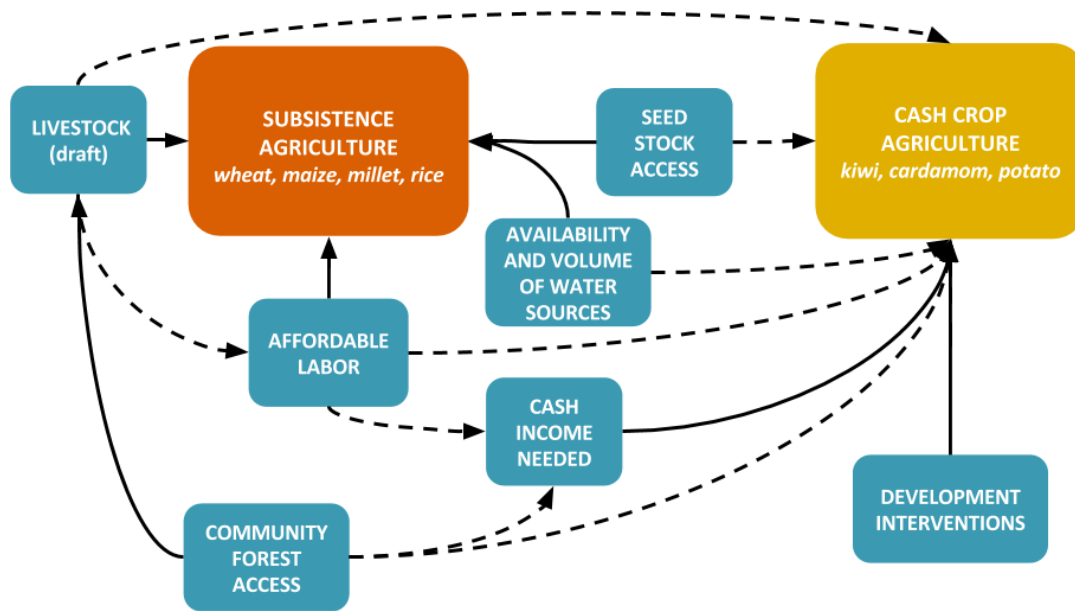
LIVESTOCK (draft)

SUBSISTENCE AGRICULTURE
*wheat, maize, millet, rice*

SEED STOCK ACCESS

CASH CROP AGRICULTURE
*kiwi, cardamom, potato*

AVAILABILITY AND VOLUME OF WATER SOURCES

AFFORDABLE LABOR

CASH INCOME NEEDED

COMMUNITY FOREST ACCESS

DEVELOPMENT INTERVENTIONS